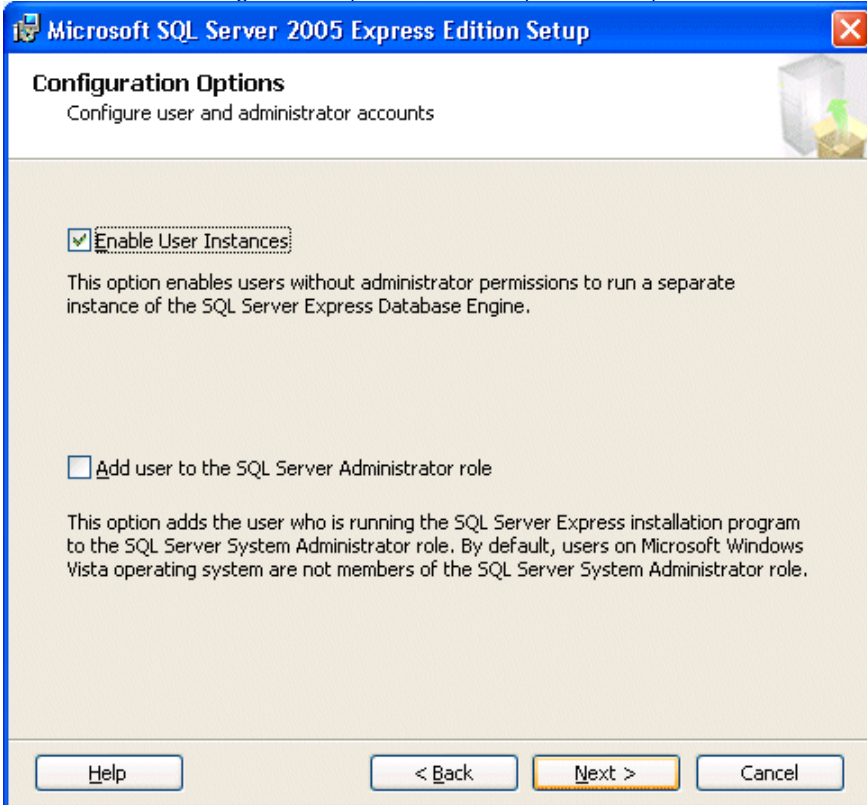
Microsoft SQL Server 2005 Express Edition Setup

Configuration Options
Configure user and administrator accounts

Enable User Instances

This option enables users without administrator permissions to run a separate instance of the SQL Server Express Database Engine.

Add user to the SQL Server Administrator role

This option adds the user who is running the SQL Server Express installation program to the SQL Server System Administrator role. By default, users on Microsoft Windows Vista operating system are not members of the SQL Server System Administrator role.

Help
< Back
Next >
Cancel